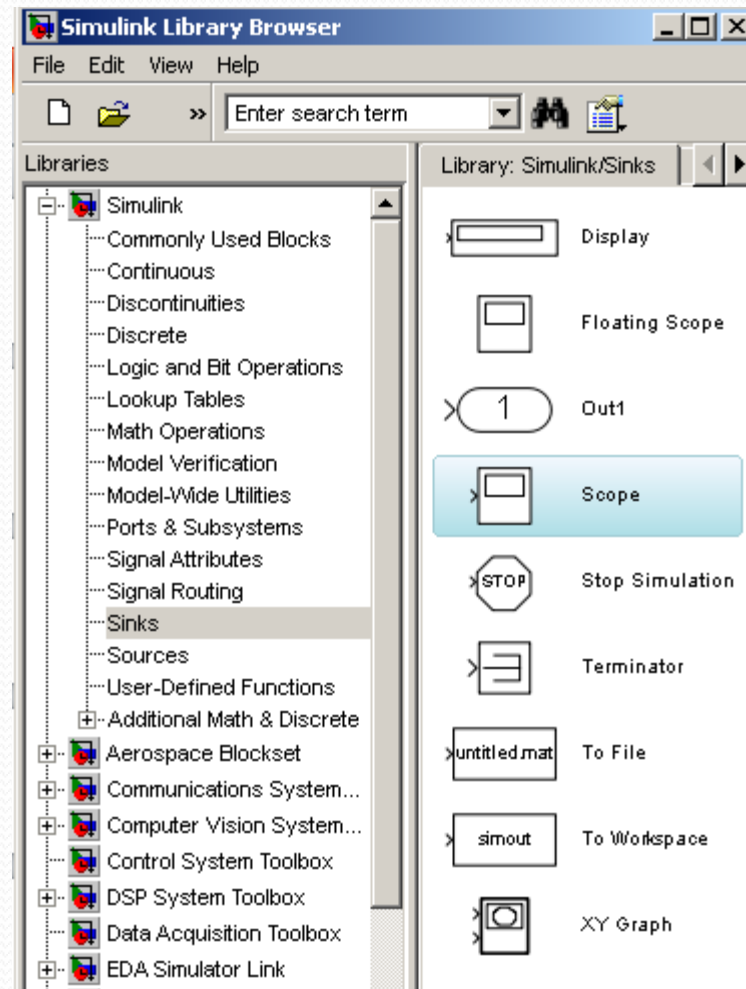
Simulink Library Browser

File Edit View Help

Enter search term

Libraries

Simulink
Commonly Used Blocks
Continuous
Discontinuities
Discrete
Logic and Bit Operations
Lookup Tables
Math Operations
Model Verification
Model-Wide Utilities
Ports & Subsystems
Signal Attributes
Signal Routing
Sinks
Sources
User-Defined Functions
Additional Math & Discrete
Aerospace Blockset
Communications System...
Computer Vision System...
Control System Toolbox
DSP System Toolbox
Data Acquisition Toolbox
EDA Simulator Link

Library: Simulink/Sinks

Display

Floating Scope

1

Out1

Scope

STOP

Stop Simulation

Terminator

untitled.mat

To File

simout

To Workspace

XY Graph